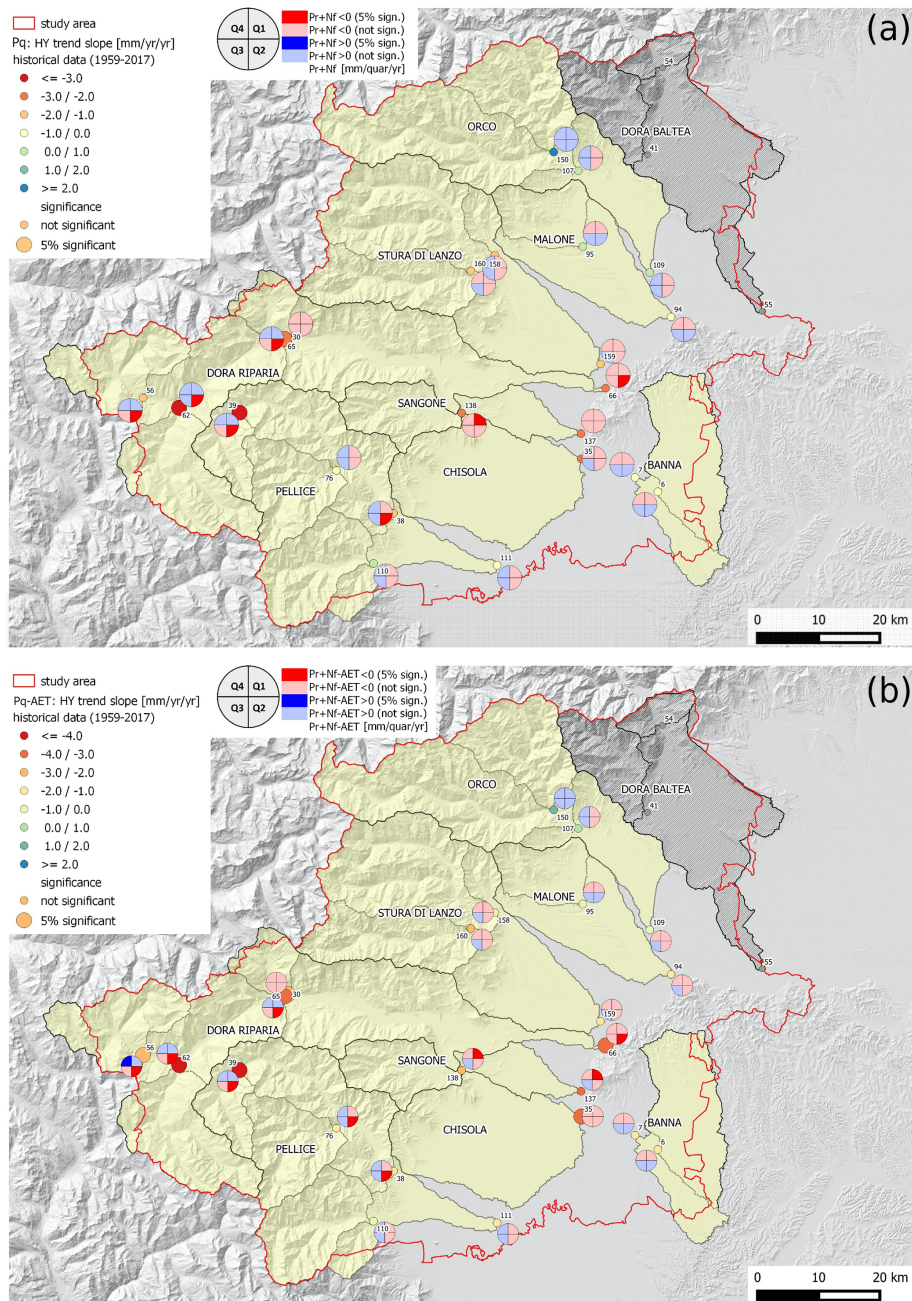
study area
Pq: HY trend slope [mm/yr/yr]
historical data (1959-2017)
<= -3.0
-3.0 / -2.0
-2.0 / -1.0
-1.0 / 0.0
0.0 / 1.0
1.0 / 2.0
>= 2.0
significance
not significant
5% significant

Q4 Q1
Q3 Q2

Pr+Nf<0 (5% sign.)
Pr+Nf<0 (not sign.)
Pr+Nf>0 (5% sign.)
Pr+Nf>0 (not sign.)
Pr+Nf [mm/quar/yr]

(a)

ORCO
DORA BALTEA
54
41
150
107
MALONE
95
STURA DI LANZO
160
158
109
94
55
30
65
DORA RIPARIA
56
62
39
159
66
SANGONE
138
137
35
CHISOLA
BANNA
7
6
PELLICE
76
38
111
110

0 10 20 km

study area
Pq-AET: HY trend slope [mm/yr/yr]
historical data (1959-2017)
<= -4.0
-4.0 / -3.0
-3.0 / -2.0
-2.0 / -1.0
-1.0 / 0.0
0.0 / 1.0
1.0 / 2.0
>= 2.0
significance
not significant
5% significant

Q4 Q1
Q3 Q2

Pr+Nf-AET<0 (5% sign.)
Pr+Nf-AET<0 (not sign.)
Pr+Nf-AET>0 (5% sign.)
Pr+Nf-AET>0 (not sign.)
Pr+Nf-AET [mm/quar/yr]

(b)

ORCO
DORA BALTEA
54
41
150
107
MALONE
95
STURA DI LANZO
158
160
109
94
55
65
30
DORA RIPARIA
56
62
39
159
66
SANGONE
138
137
35
CHISOLA
BANNA
7
6
PELLICE
76
38
111
110

0 10 20 km